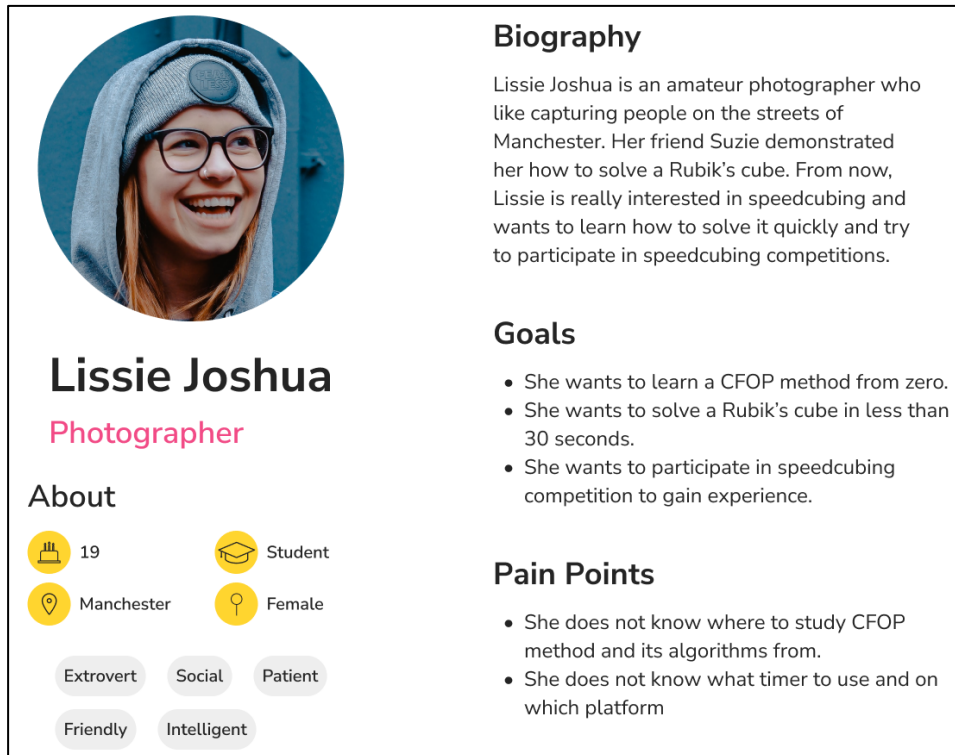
Lissie Joshua

Photographer

About

19

Student

Manchester

Female

Extrovert

Social

Patient

Friendly

Intelligent

Biography

Lissie Joshua is an amateur photographer who like capturing people on the streets of Manchester. Her friend Suzie demonstrated her how to solve a Rubik's cube. From now, Lissie is really interested in speedcubing and wants to learn how to solve it quickly and try to participate in speedcubing competitions.

Goals

- She wants to learn a CFOP method from zero.
- She wants to solve a Rubik's cube in less than 30 seconds.
- She wants to participate in speedcubing competition to gain experience.

Pain Points

- She does not know where to study CFOP method and its algorithms from.
- She does not know what timer to use and on which platform